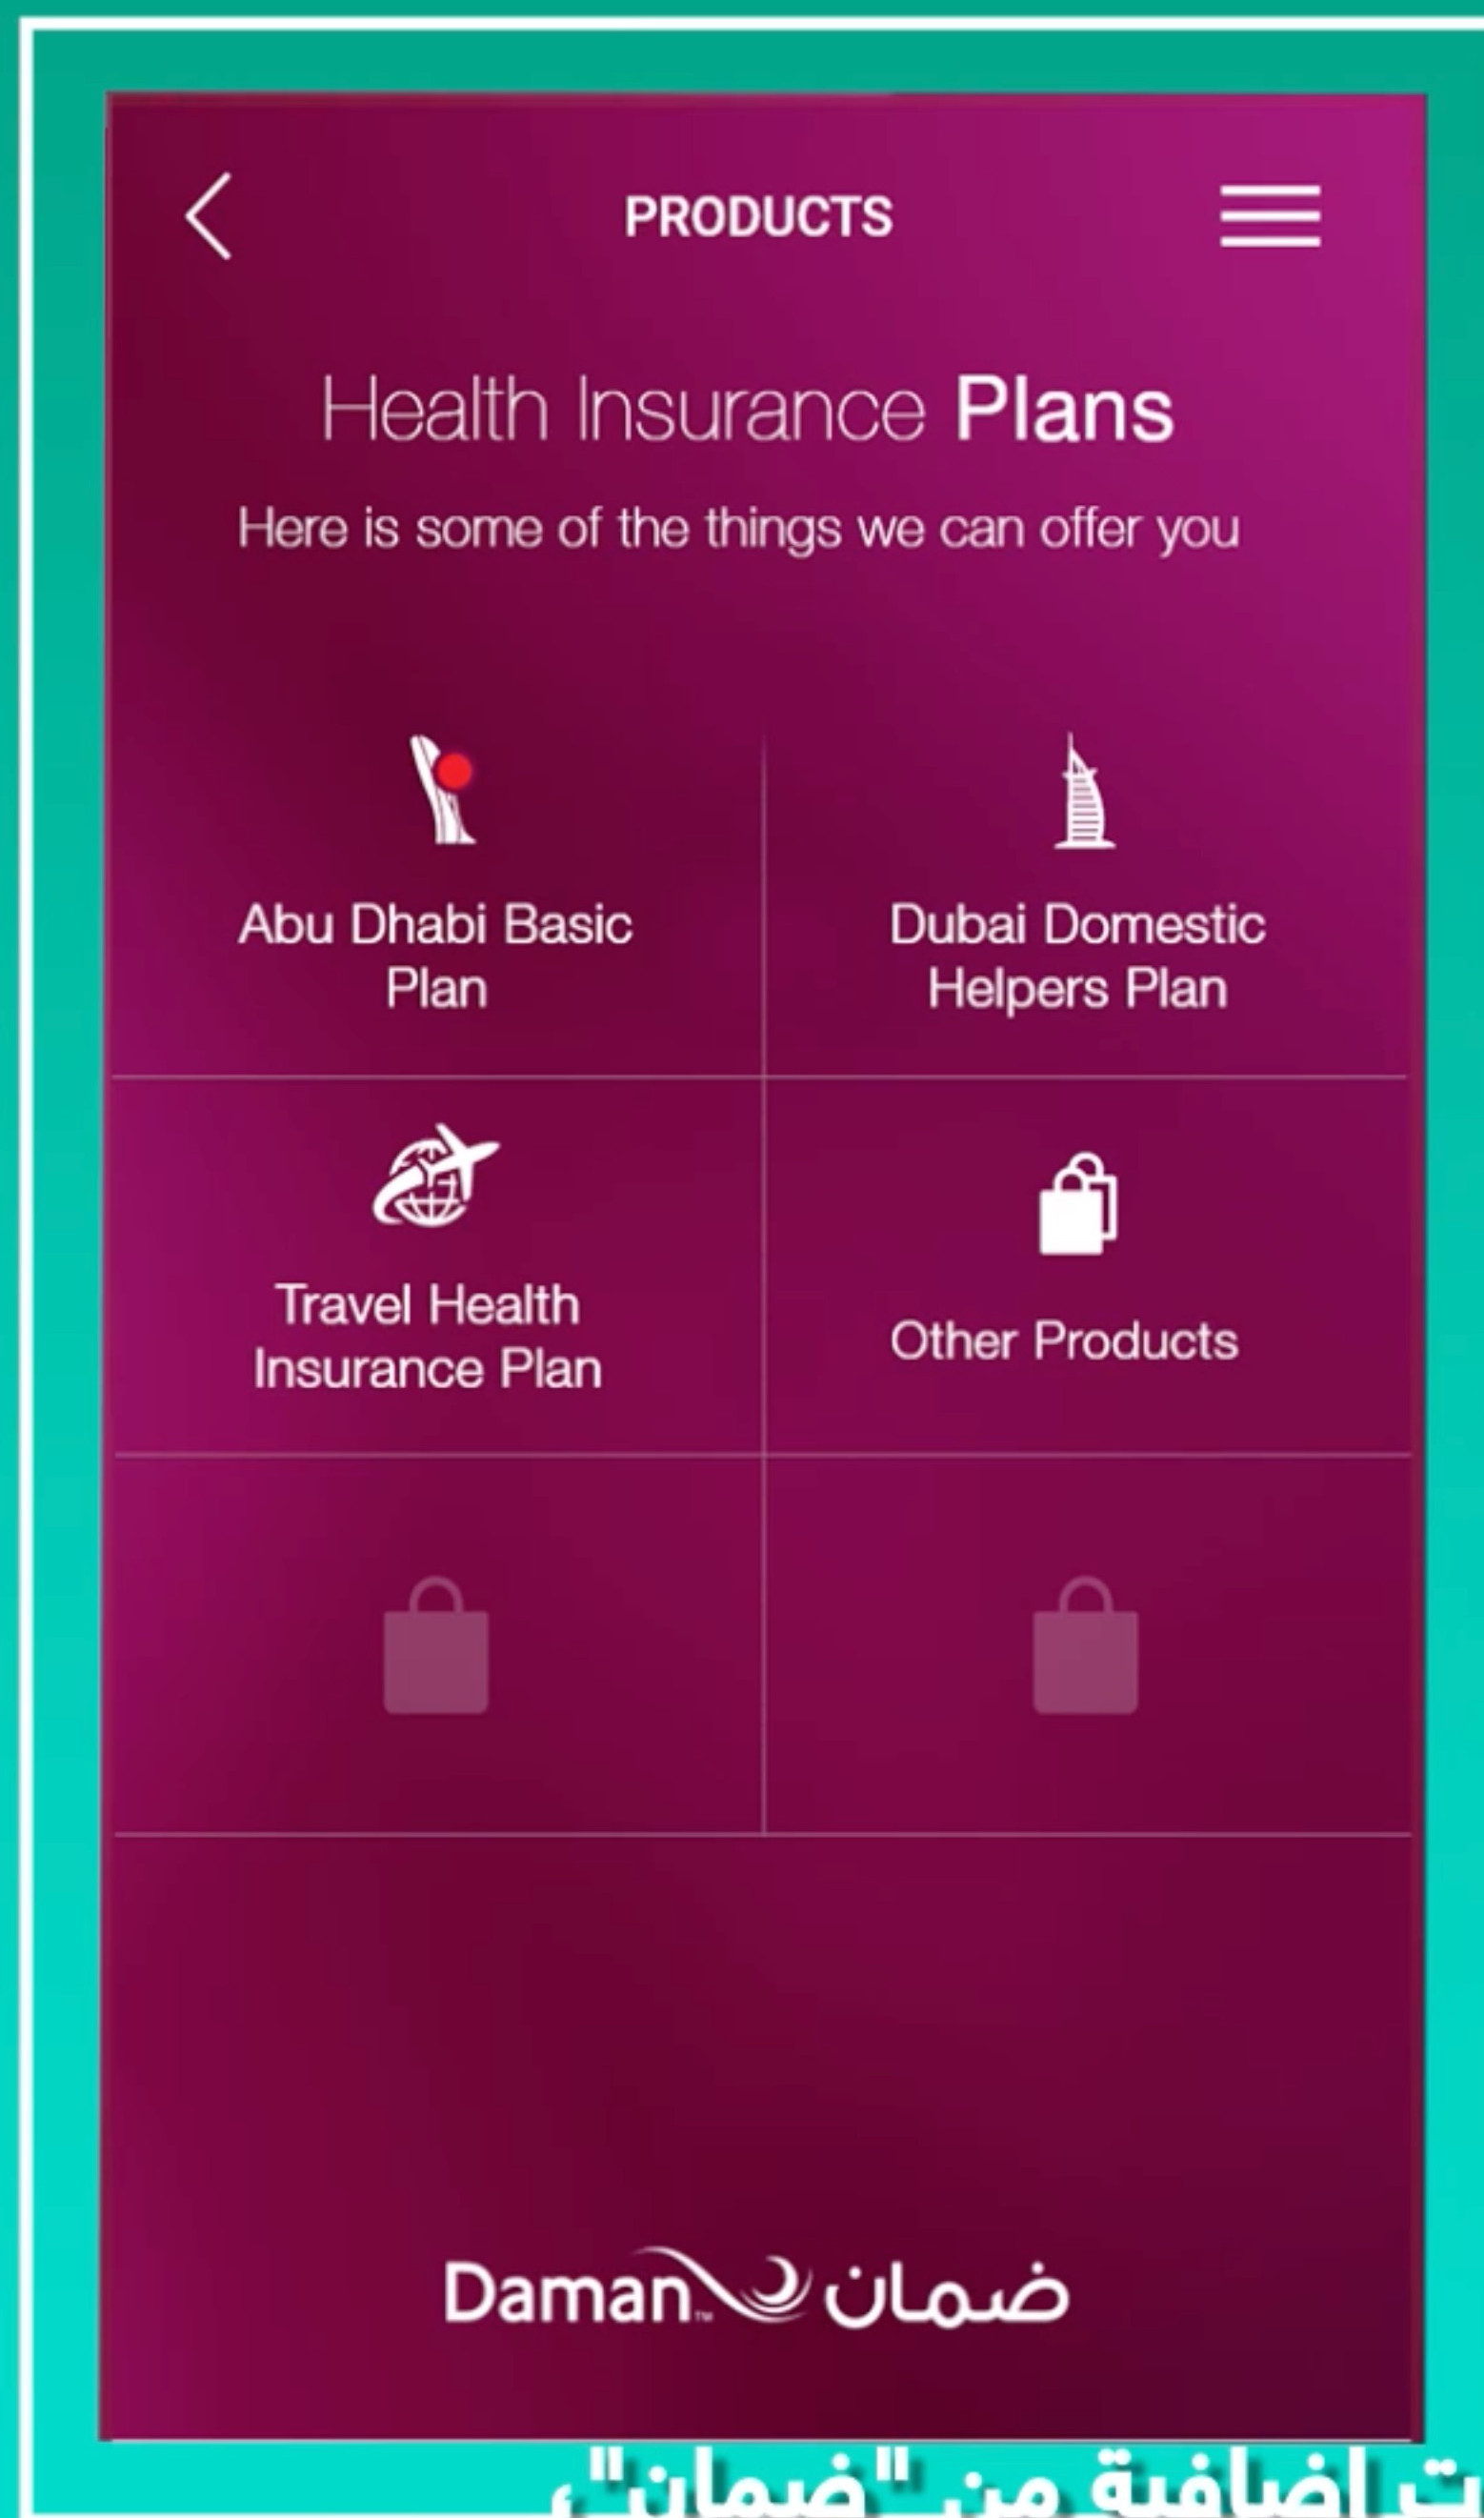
PRODUCTS

Health Insurance Plans

Here is some of the things we can offer you

Abu Dhabi Basic Plan

Dubai Domestic Helpers Plan

Travel Health Insurance Plan

Other Products

Daman ضمان

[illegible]ت إضافية من "ضمان"،